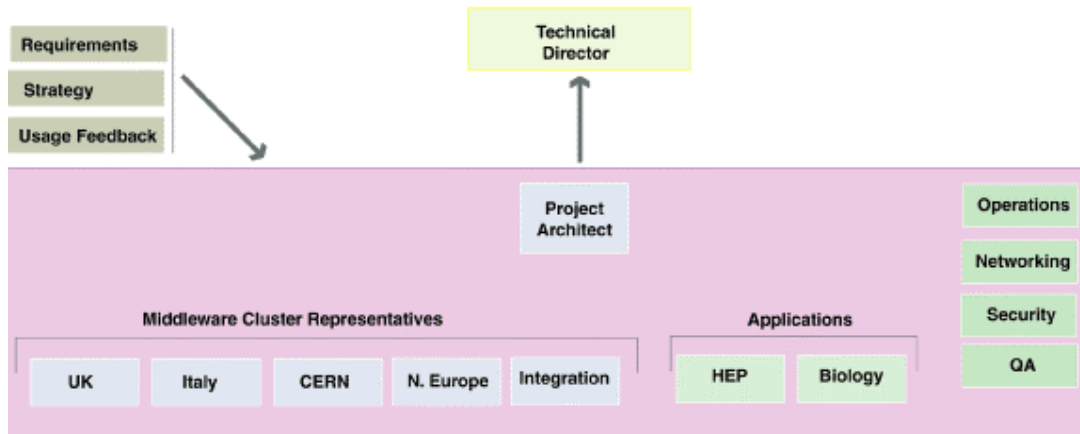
Requirements

Strategy

Usage Feedback

Technical Director

Project Architect

Operations

Networking

Security

QA

Middleware Cluster Representatives

UK

Italy

CERN

N. Europe

Integration

Applications

HEP

Biology